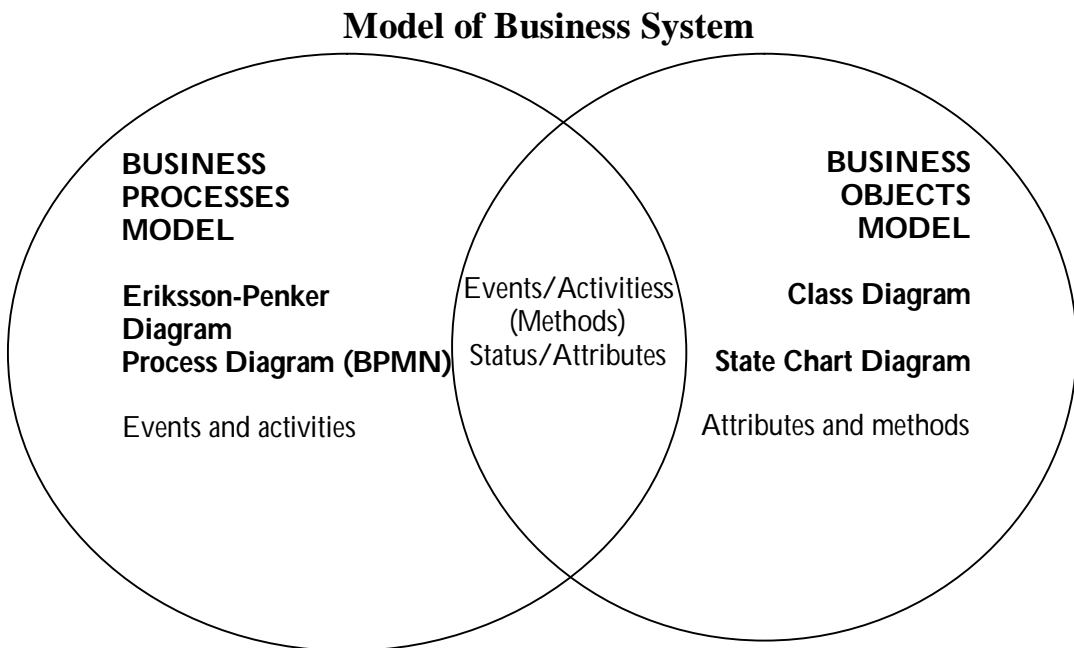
Model of Business System

BUSINESS PROCESSES MODEL

Eriksson-Penker Diagram
Process Diagram (BPMN)

Events and activities

Events/Activitiess
(Methods)
Status/Attributes

BUSINESS OBJECTS MODEL

Class Diagram

State Chart Diagram

Attributes and methods